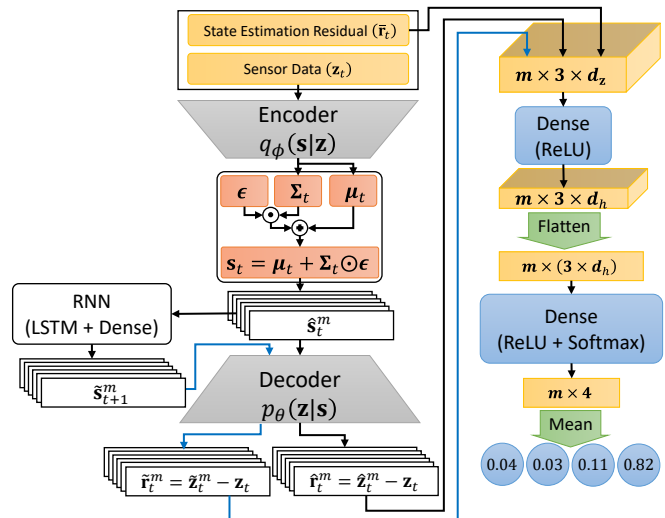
State Estimation Residual $(\bar{\mathbf{r}}_t)$

Sensor Data $(\mathbf{z}_t)$

Encoder
$q_\phi(\mathbf{s}|\mathbf{z})$

$\boldsymbol{\epsilon}$

$\boldsymbol{\Sigma}_t$

$\boldsymbol{\mu}_t$

$\odot$

$+$

$\mathbf{s}_t = \boldsymbol{\mu}_t + \boldsymbol{\Sigma}_t \odot \boldsymbol{\epsilon}$

RNN
(LSTM + Dense)

$\hat{\mathbf{s}}_t^m$

$\tilde{\mathbf{s}}_{t+1}^m$

Decoder
$p_\theta(\mathbf{z}|\mathbf{s})$

$\tilde{\mathbf{r}}_t^m = \tilde{\mathbf{z}}_t^m - \mathbf{z}_t$

$\hat{\mathbf{r}}_t^m = \hat{\mathbf{z}}_t^m - \mathbf{z}_t$

$\boldsymbol{m} \times 3 \times \boldsymbol{d}_{\mathbf{z}}$

Dense
(ReLU)

$\boldsymbol{m} \times 3 \times \boldsymbol{d}_h$

Flatten

$\boldsymbol{m} \times (3 \times \boldsymbol{d}_h)$

Dense
(ReLU + Softmax)

$\boldsymbol{m} \times 4$

Mean

0.04

0.03

0.11

0.82